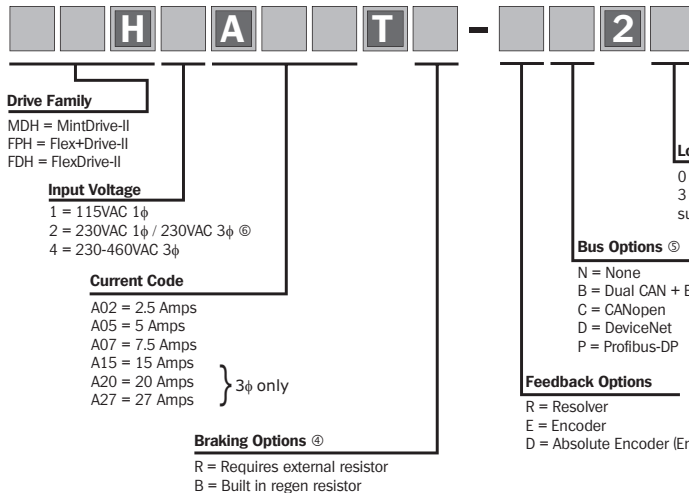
H A T - 2

Drive Family
MDH = MintDrive-II
FPH = Flex+Drive-II
FDH = FlexDrive-II

Input Voltage
1 = 115VAC 1ϕ
2 = 230VAC 1ϕ / 230VAC 3ϕ ⑥
4 = 230-460VAC 3ϕ

Current Code
A02 = 2.5 Amps
A05 = 5 Amps
A07 = 7.5 Amps
A15 = 15 Amps
A20 = 20 Amps
A27 = 27 Amps
3ϕ only

Braking Options ④
R = Requires external resistor
B = Built in regen resistor

Lo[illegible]
0 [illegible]
3 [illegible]
su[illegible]

Bus Options ⑤
N = None
B = Dual CAN + E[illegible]
C = CANopen
D = DeviceNet
P = Profibus-DP

Feedback Options
R = Resolver
E = Encoder
D = Absolute Encoder (En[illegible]